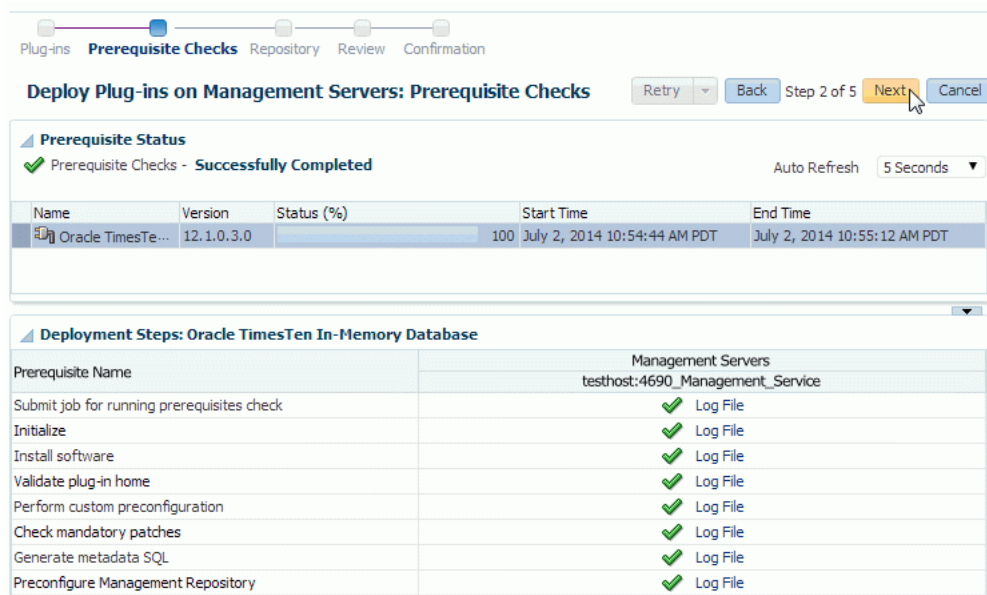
Plug-ins Prerequisite Checks Repository Review Confirmation

Deploy Plug-ins on Management Servers: Prerequisite Checks

Retry Back Step 2 of 5 Next Cancel

Prerequisite Status

Prerequisite Checks - Successfully Completed

Auto Refresh 5 Seconds

| Name | Version | Status (%) | Start Time | End Time |
|---|---|---|---|---|
| Oracle TimesTe··· | 12.1.0.3.0 | 100 | July 2, 2014 10:54:44 AM PDT | July 2, 2014 10:55:12 AM PDT |

Deployment Steps: Oracle TimesTen In-Memory Database

| Prerequisite Name | Management Servers testhost:4690_Management_Service |
|---|---|
| Submit job for running prerequisites check | Log File |
| Initialize | Log File |
| Install software | Log File |
| Validate plug-in home | Log File |
| Perform custom preconfiguration | Log File |
| Check mandatory patches | Log File |
| Generate metadata SQL | Log File |
| Preconfigure Management Repository | Log File |